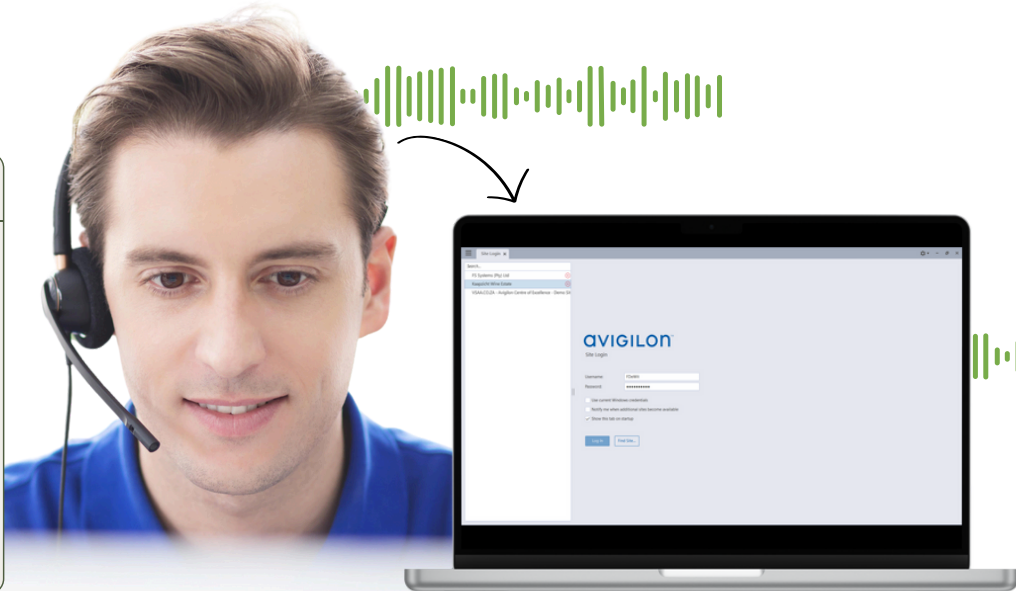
Site Login

Search...

FE Systems (Pty) Ltd

Stagsrush Wine Estate

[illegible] - Avigilon Centre of Excellence - Demo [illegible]

AVIGILON

Site Login

Username: FEadmin

Password: ••••••••••

Use current Windows credentials

Notify me when additional sites become available

Show this tab on startup

Log In

Find Site...